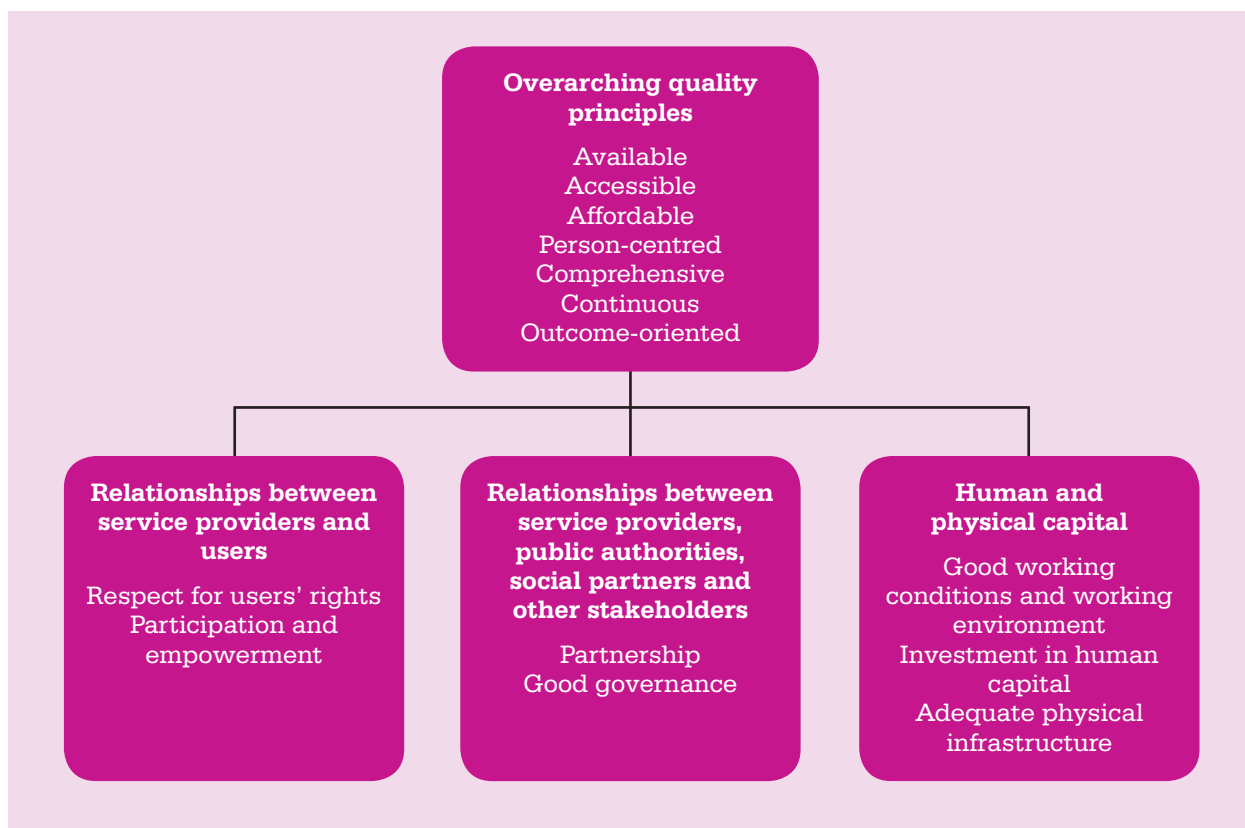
**Overarching quality principles**

Available
Accessible
Affordable
Person-centred
Comprehensive
Continuous
Outcome-oriented

**Relationships between service providers and users**

Respect for users' rights
Participation and empowerment

**Relationships between service providers, public authorities, social partners and other stakeholders**

Partnership
Good governance

**Human and physical capital**

Good working conditions and working environment
Investment in human capital
Adequate physical infrastructure